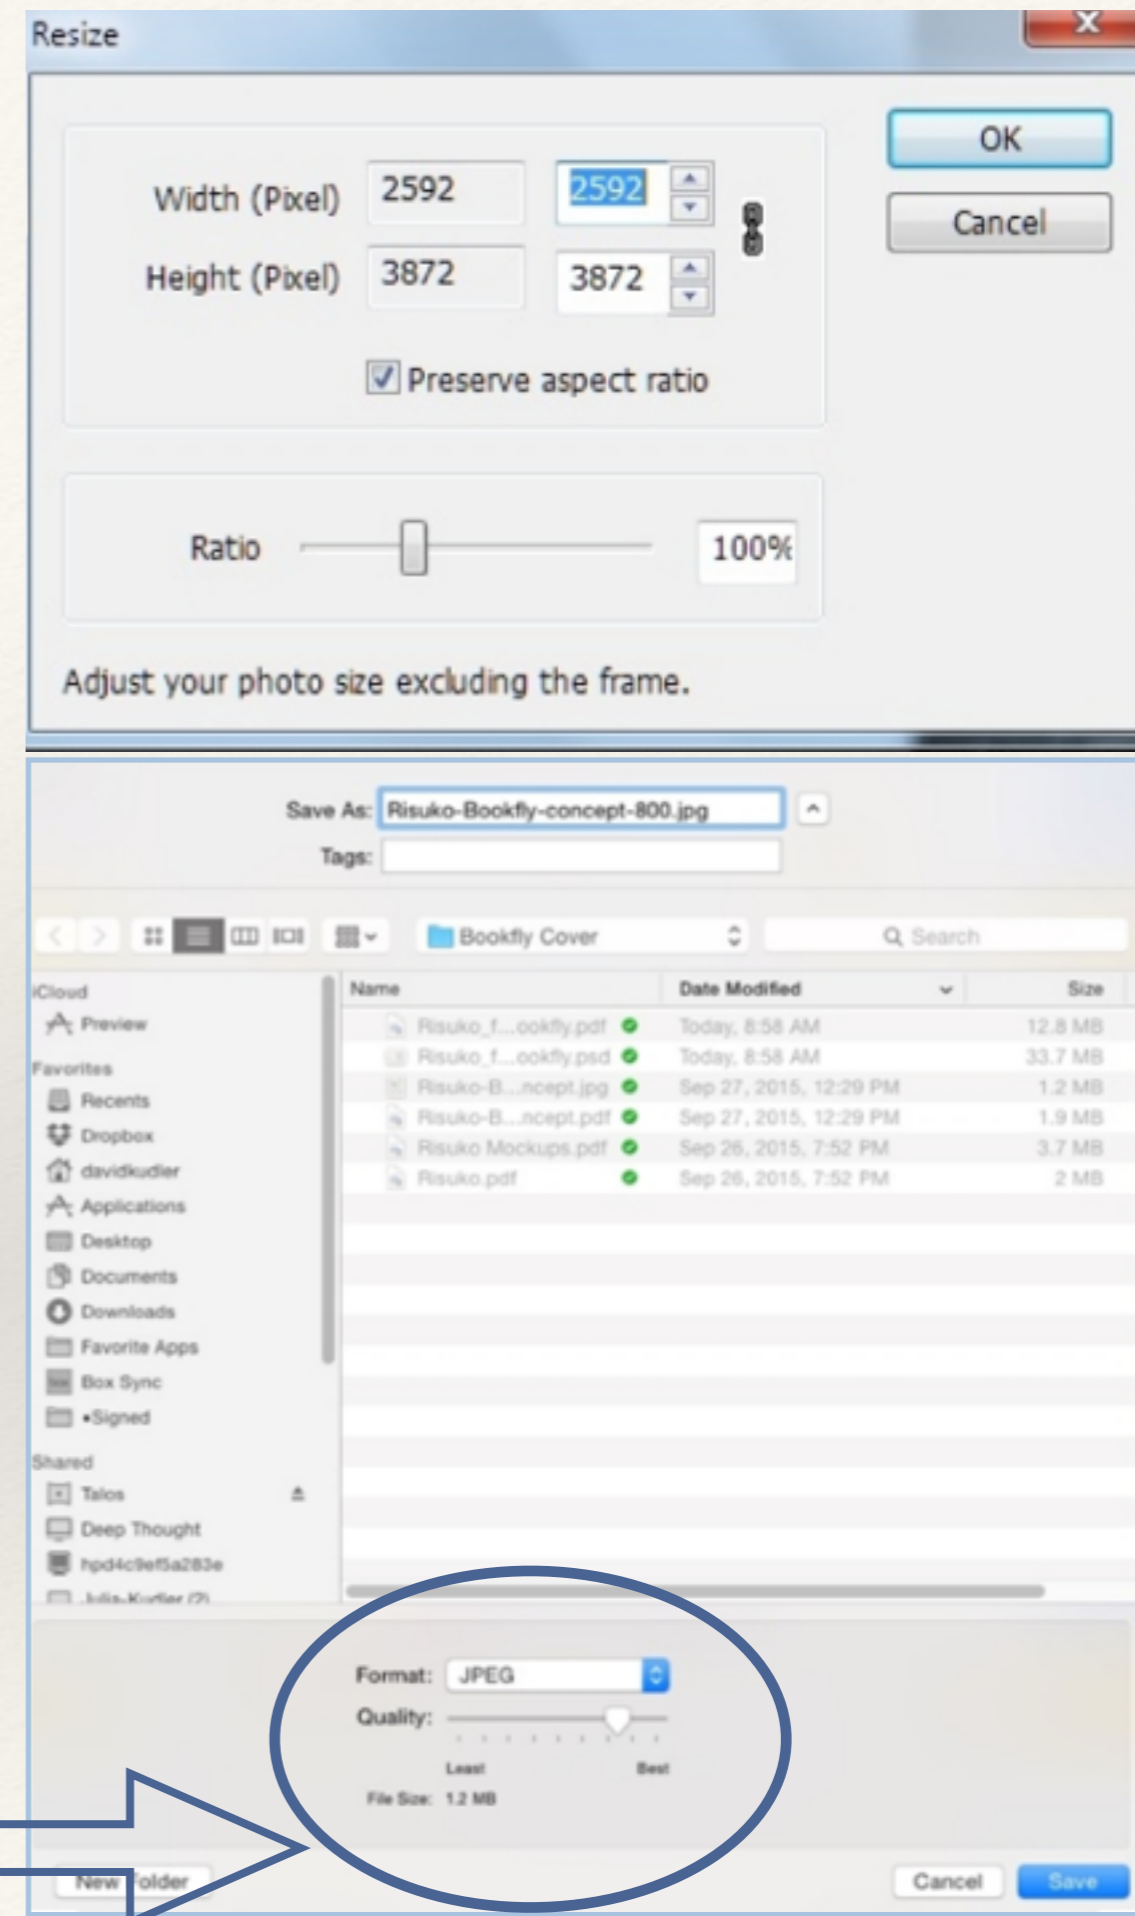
Resize

Width (Pixel) 2592 2592
Height (Pixel) 3872 3872
Preserve aspect ratio

OK
Cancel

Ratio 100%

Adjust your photo size excluding the frame.

Save As: Risuko-Bookfly-concept-800.jpg
Tags:

Bookfly Cover
Search

iCloud
Preview
Favorites
Recents
Dropbox
davidkudler
Applications
Desktop
Documents
Downloads
Favorite Apps
Box Sync
•Signed
Shared
Talos
Deep Thought
hpd4c9ef5a283e
Julia-Kudler (2)

| Name | Date Modified | Size |
|---|---|---|
| Risuko_f...ookfly.pdf | Today, 8:58 AM | 12.8 MB |
| Risuko_f...ookfly.psd | Today, 8:58 AM | 33.7 MB |
| Risuko-B...ncept.jpg | Sep 27, 2015, 12:29 PM | 1.2 MB |
| Risuko-B...ncept.pdf | Sep 27, 2015, 12:29 PM | 1.9 MB |
| Risuko Mockups.pdf | Sep 26, 2015, 7:52 PM | 3.7 MB |
| Risuko.pdf | Sep 26, 2015, 7:52 PM | 2 MB |

Format: JPEG
Quality:
Least Best
File Size: 1.2 MB

New Folder
Cancel
Save